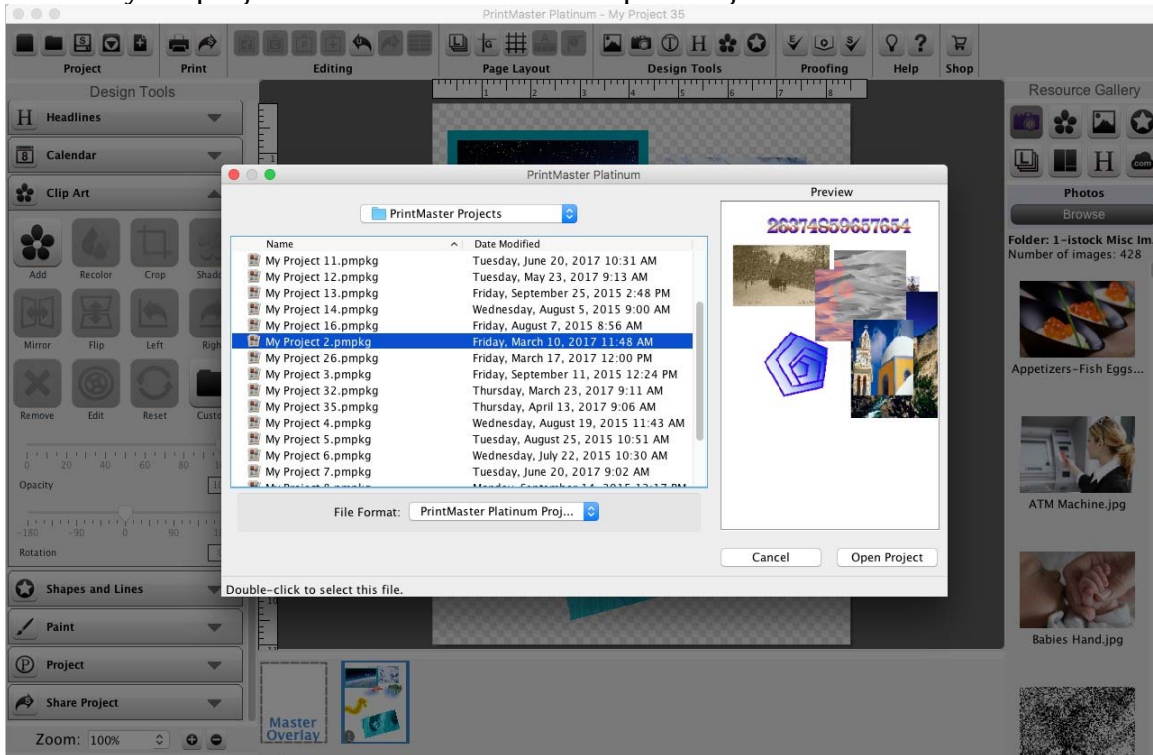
PrintMaster Platinum - My Project 35

Project Print Editing Page Layout Design Tools Proofing Help Shop

Design Tools

Headlines

Calendar

Clip Art

Add Recolor Crop Shad

Mirror Flip Left Righ

Remove Edit Reset Custo

0 20 40 60 80

Opacity

-180 -90 0 90

Rotation

Shapes and Lines

Paint

Project

Share Project

Zoom: 100%

Resource Gallery

Photos

Browse

Folder: 1-istock Misc Im

Number of images: 428

Appetizers-Fish Eggs...

ATM Machine.jpg

Babies Hand.jpg

Master Overlay

PrintMaster Platinum

PrintMaster Projects

| Name | Date Modified |
|---|---|
| My Project 11.pmpkg | Tuesday, June 20, 2017 10:31 AM |
| My Project 12.pmpkg | Tuesday, May 23, 2017 9:13 AM |
| My Project 13.pmpkg | Friday, September 25, 2015 2:48 PM |
| My Project 14.pmpkg | Wednesday, August 5, 2015 9:00 AM |
| My Project 16.pmpkg | Friday, August 7, 2015 8:56 AM |
| My Project 2.pmpkg | Friday, March 10, 2017 11:48 AM |
| My Project 26.pmpkg | Friday, March 17, 2017 12:00 PM |
| My Project 3.pmpkg | Friday, September 11, 2015 12:24 PM |
| My Project 32.pmpkg | Thursday, March 23, 2017 9:11 AM |
| My Project 35.pmpkg | Thursday, April 13, 2017 9:06 AM |
| My Project 4.pmpkg | Wednesday, August 19, 2015 11:43 AM |
| My Project 5.pmpkg | Tuesday, August 25, 2015 10:51 AM |
| My Project 6.pmpkg | Wednesday, July 22, 2015 10:30 AM |
| My Project 7.pmpkg | Tuesday, June 20, 2017 9:02 AM |
| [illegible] | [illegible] |

File Format: PrintMaster Platinum Proj...

Preview

26374859657654

Cancel Open Project

Double-click to select this file.